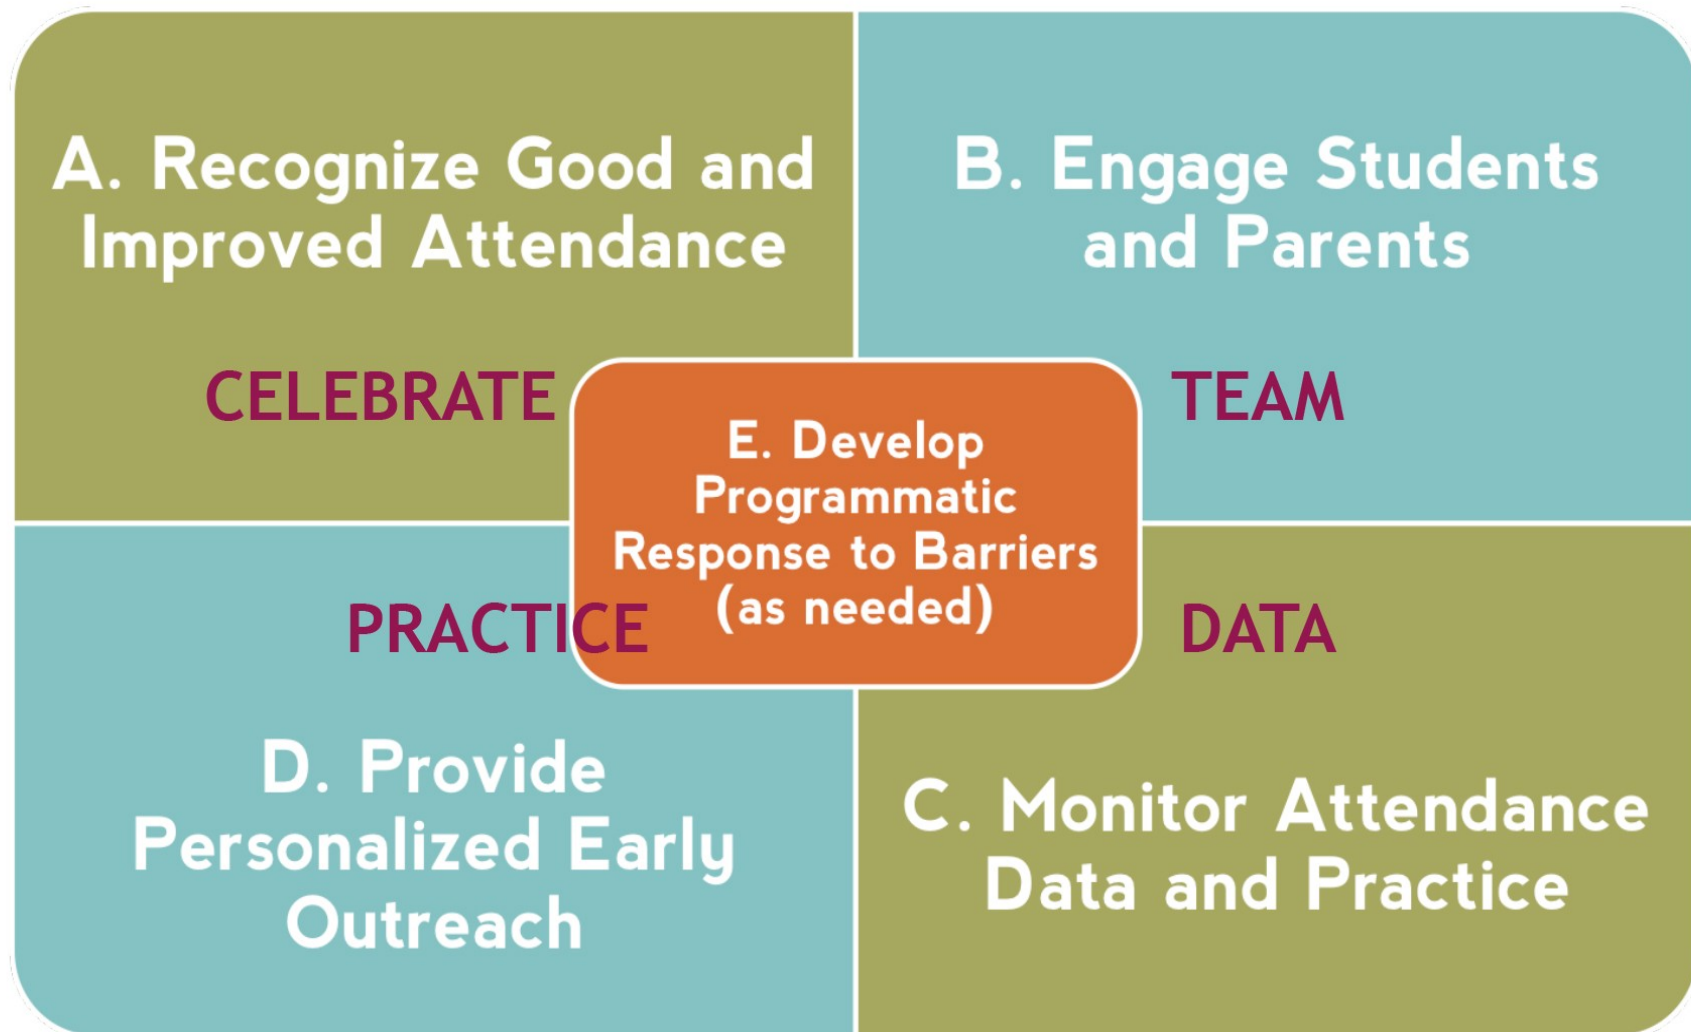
A. Recognize Good and Improved Attendance

B. Engage Students and Parents

CELEBRATE

TEAM

E. Develop Programmatic Response to Barriers (as needed)

PRACTICE

DATA

D. Provide Personalized Early Outreach

C. Monitor Attendance Data and Practice